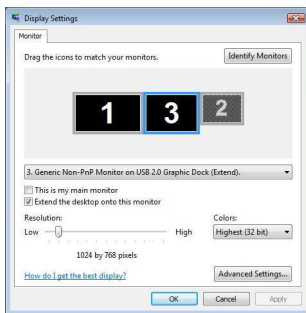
Display Settings

Monitor

Drag the icons to match your monitors.

Identify Monitors

1 3 2

3. Generic Non-PnP Monitor on USB 2.0 Graphic Dock (Extend).

This is my main monitor

Extend the desktop onto this monitor

Resolution:

Low High

1024 by 768 pixels

Colors:

Highest (32 bit)

How do I get the best display?

Advanced Settings...

OK Cancel Apply